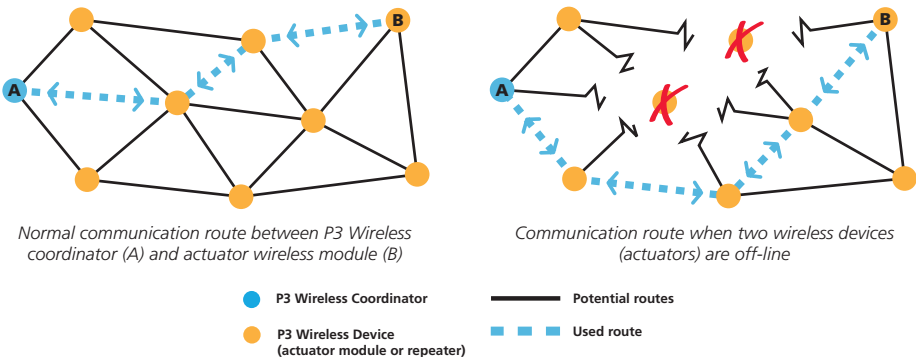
A

B

A

B

Normal communication route between P3 Wireless coordinator (A) and actuator wireless module (B)

Communication route when two wireless devices (actuators) are off-line

P3 Wireless Coordinator

P3 Wireless Device (actuator module or repeater)

Potential routes

Used route